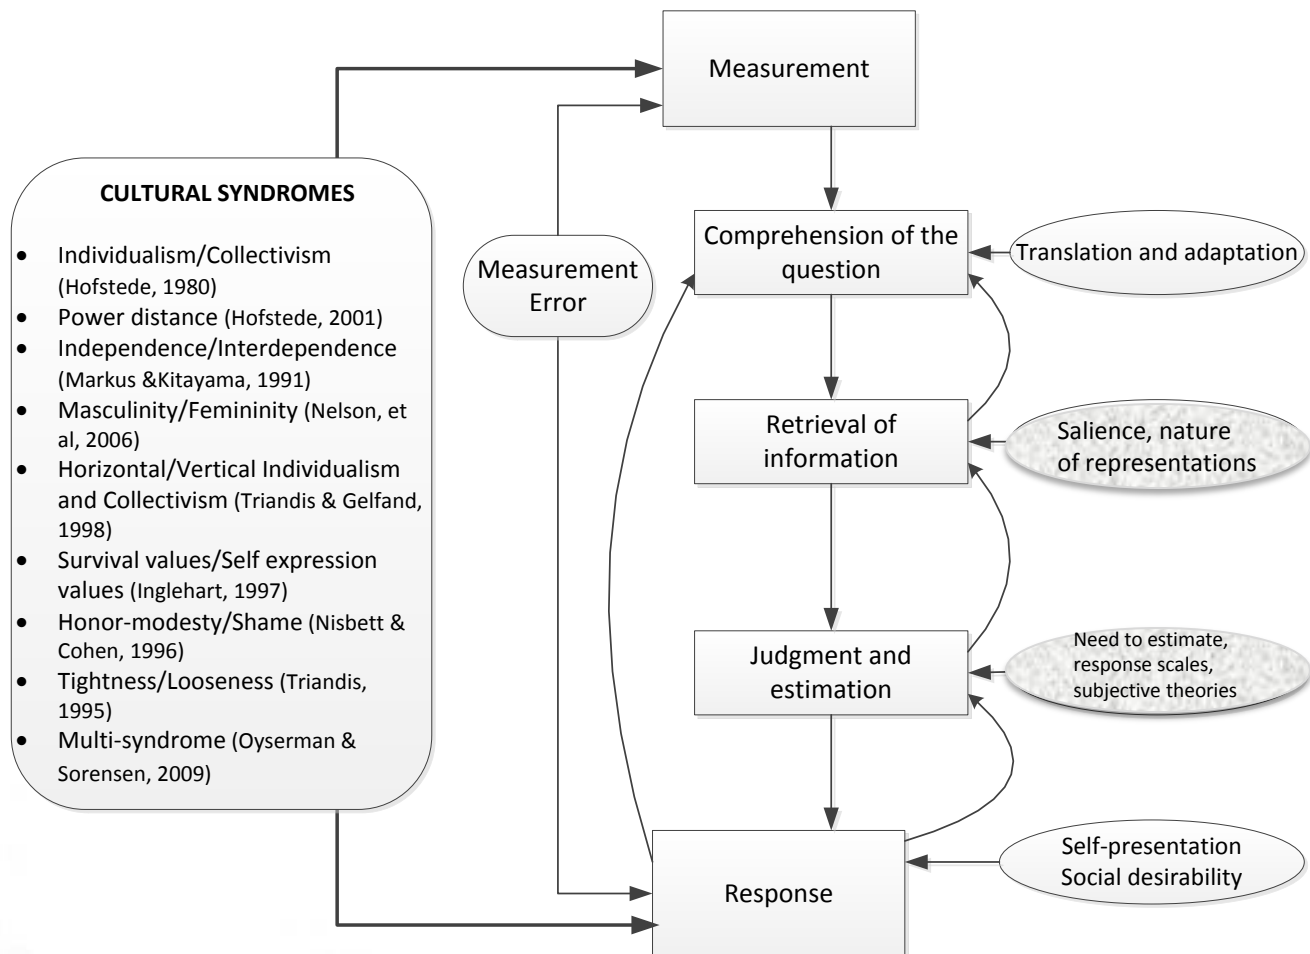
Measurement

CULTURAL SYNDROMES

- Individualism/Collectivism (Hofstede, 1980)
- Power distance (Hofstede, 2001)
- Independence/Interdependence (Markus &Kitayama, 1991)
- Masculinity/Femininity (Nelson, et al, 2006)
- Horizontal/Vertical Individualism and Collectivism (Triandis & Gelfand, 1998)
- Survival values/Self expression values (Inglehart, 1997)
- Honor-modesty/Shame (Nisbett & Cohen, 1996)
- Tightness/Looseness (Triandis, 1995)
- Multi-syndrome (Oyserman & Sorensen, 2009)

Measurement Error

Comprehension of the question

Translation and adaptation

Retrieval of information

Salience, nature of representations

Judgment and estimation

Need to estimate, response scales, subjective theories

Response

Self-presentation Social desirability